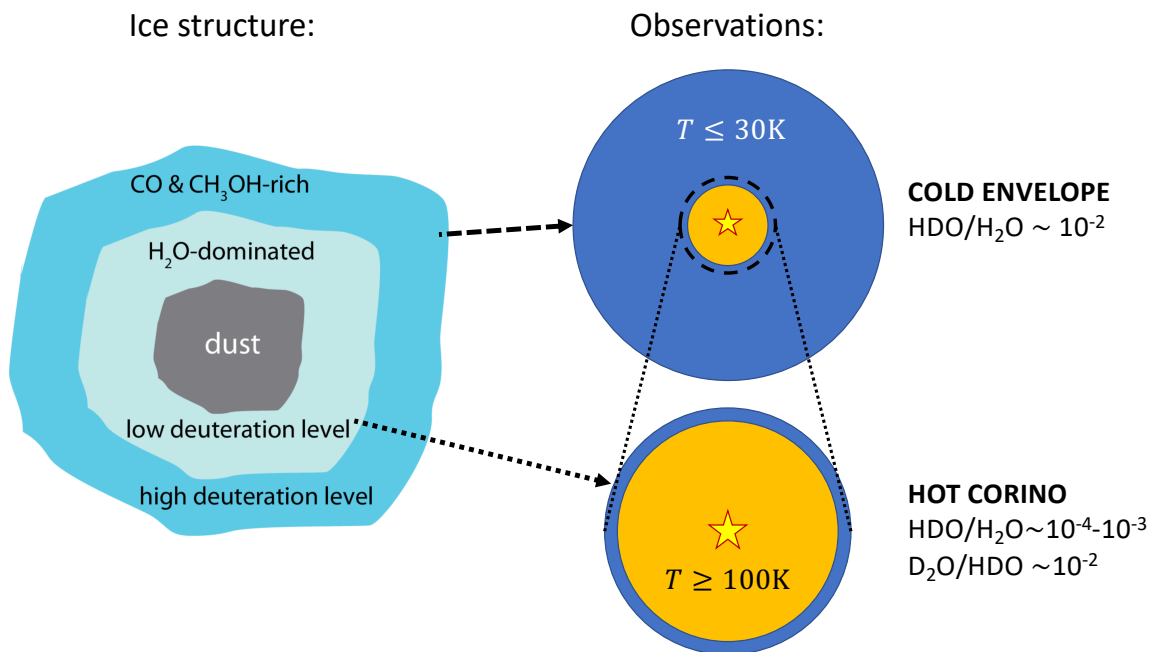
Ice structure:

Observations:

CO & $CH_3OH$-rich

$H_2O$-dominated

dust

low deuteration level

high deuteration level

$T \leq 30\text{K}$

COLD ENVELOPE
$HDO/H_2O \sim 10^{-2}$

$T \geq 100\text{K}$

HOT CORINO
$HDO/H_2O \sim 10^{-4}\text{-}10^{-3}$
$D_2O/HDO \sim 10^{-2}$